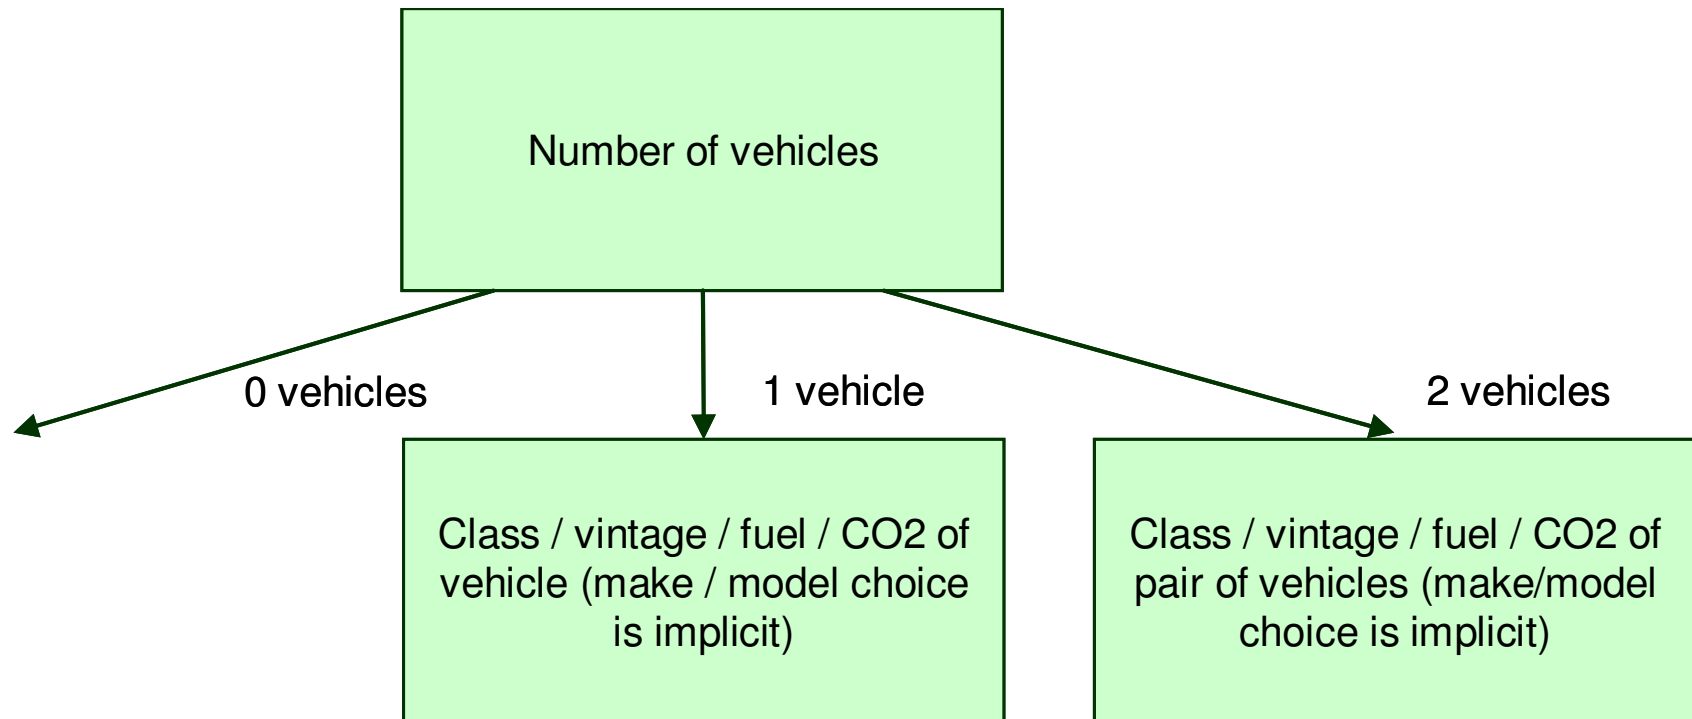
Number of vehicles

0 vehicles

1 vehicle

2 vehicles

Class / vintage / fuel / CO2 of vehicle (make / model choice is implicit)

Class / vintage / fuel / CO2 of pair of vehicles (make/model choice is implicit)